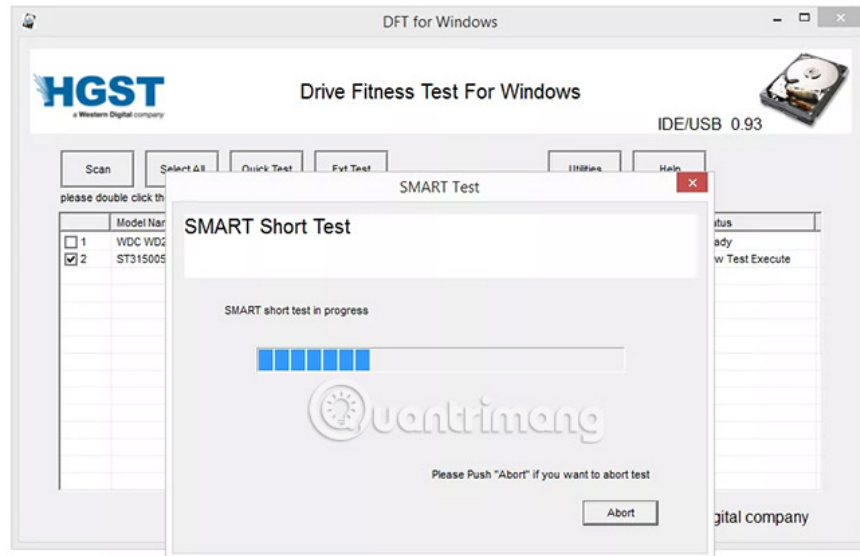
DFT for Windows

HGST
a Western Digital company

Drive Fitness Test For Windows

IDE/USB 0.93

Scan
Select All
Quick Test
Ext Test
Utilities
Help

please double click th

| | Model Nar | atus |
|---|---|---|
| 1 | WDC WD2 | ady |
| 2 | ST315005 | w Test Execute |

SMART Test

SMART Short Test

SMART short test in progress

Quantrimang

Please Push "Abort" if you want to abort test

Abort

igital company